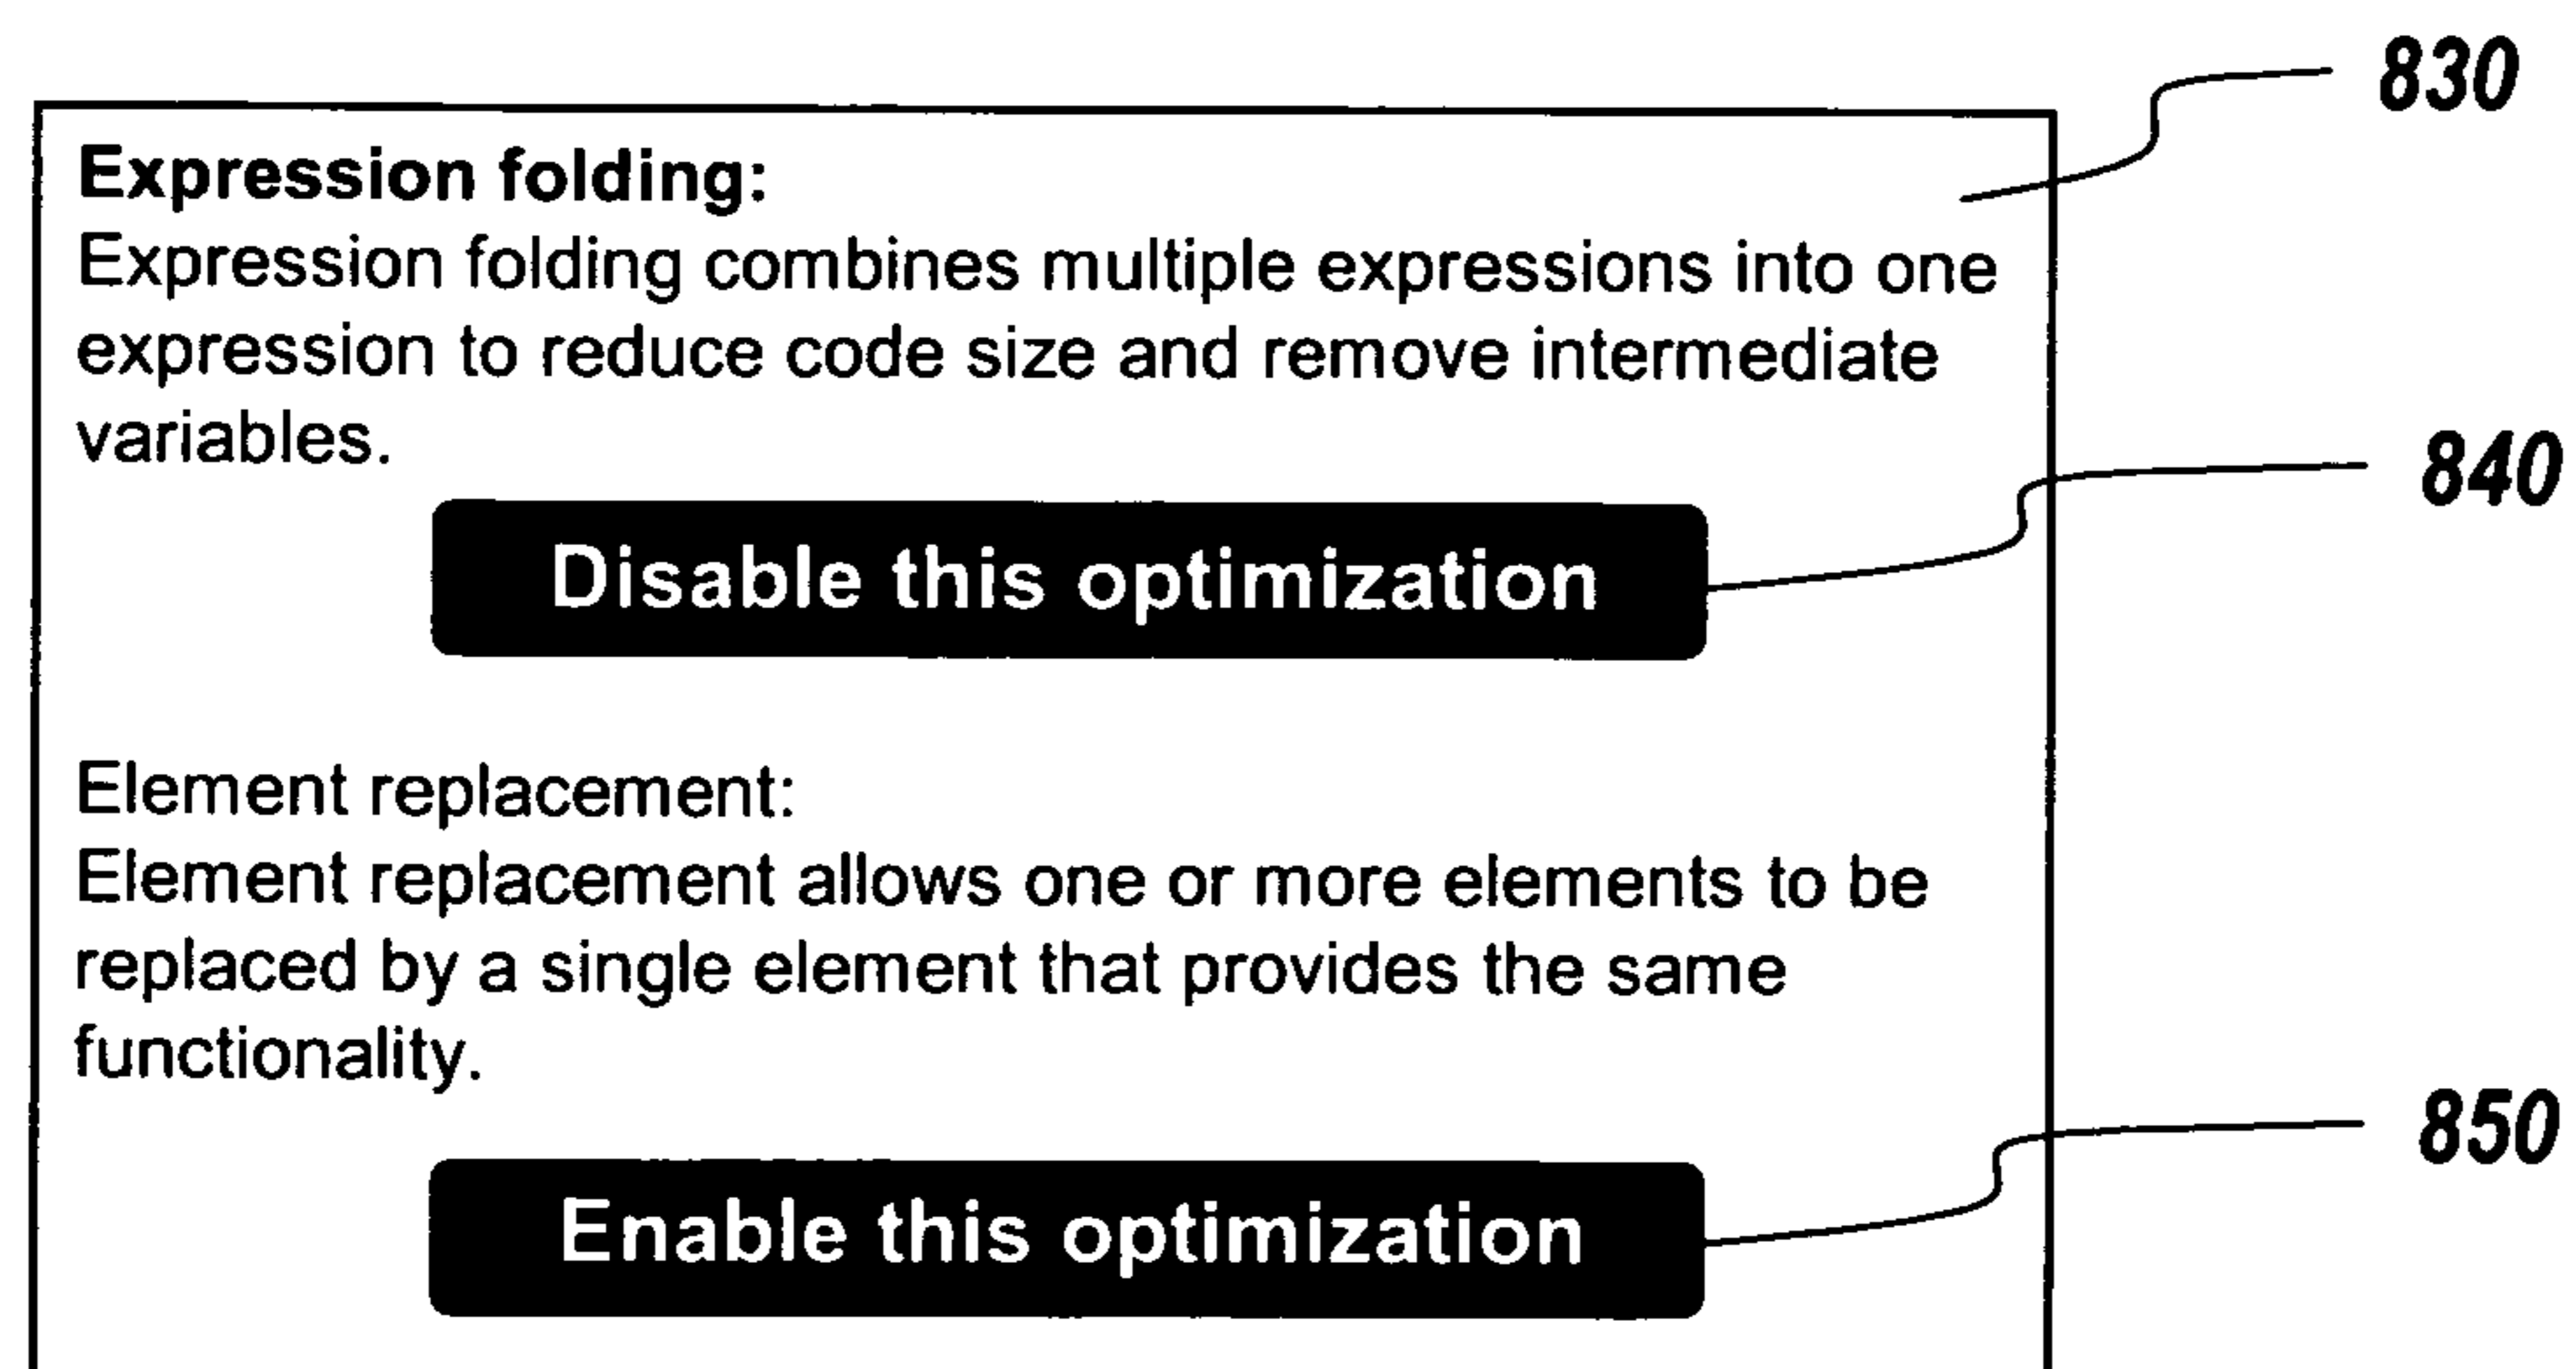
830

Expression folding:
Expression folding combines multiple expressions into one expression to reduce code size and remove intermediate variables.

840

Disable this optimization

Element replacement:
Element replacement allows one or more elements to be replaced by a single element that provides the same functionality.

850

Enable this optimization